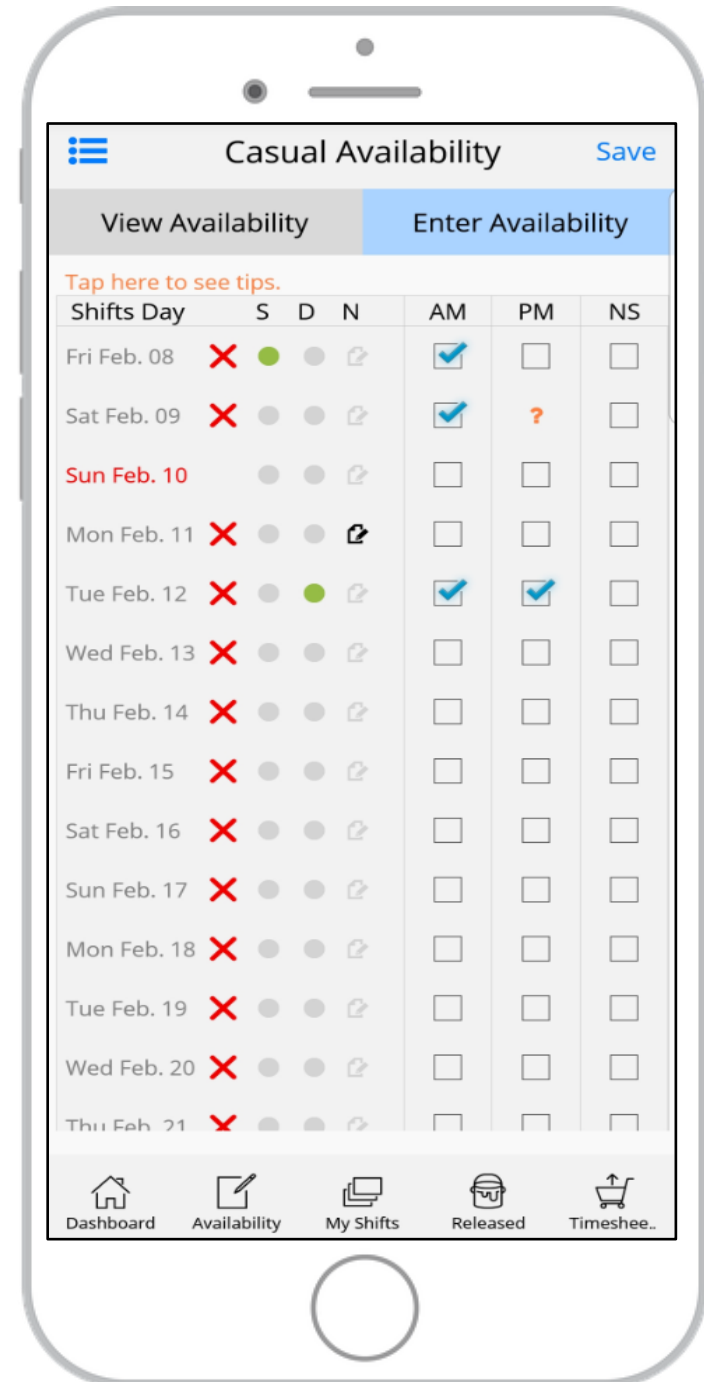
Casual Availability Save

View Availability | Enter Availability

Tap here to see tips.

| Shifts Day | S | D | N | AM | PM | NS |
|---|---|---|---|---|---|---|
| Fri Feb. 08 | | | | | | |
| Sat Feb. 09 | | | | | ? | |
| Sun Feb. 10 | | | | | | |
| Mon Feb. 11 | | | | | | |
| Tue Feb. 12 | | | | | | |
| Wed Feb. 13 | | | | | | |
| Thu Feb. 14 | | | | | | |
| Fri Feb. 15 | | | | | | |
| Sat Feb. 16 | | | | | | |
| Sun Feb. 17 | | | | | | |
| Mon Feb. 18 | | | | | | |
| Tue Feb. 19 | | | | | | |
| Wed Feb. 20 | | | | | | |
| Thu Feb. 21 | | | | | | |

Dashboard Availability My Shifts Released Timeshee..